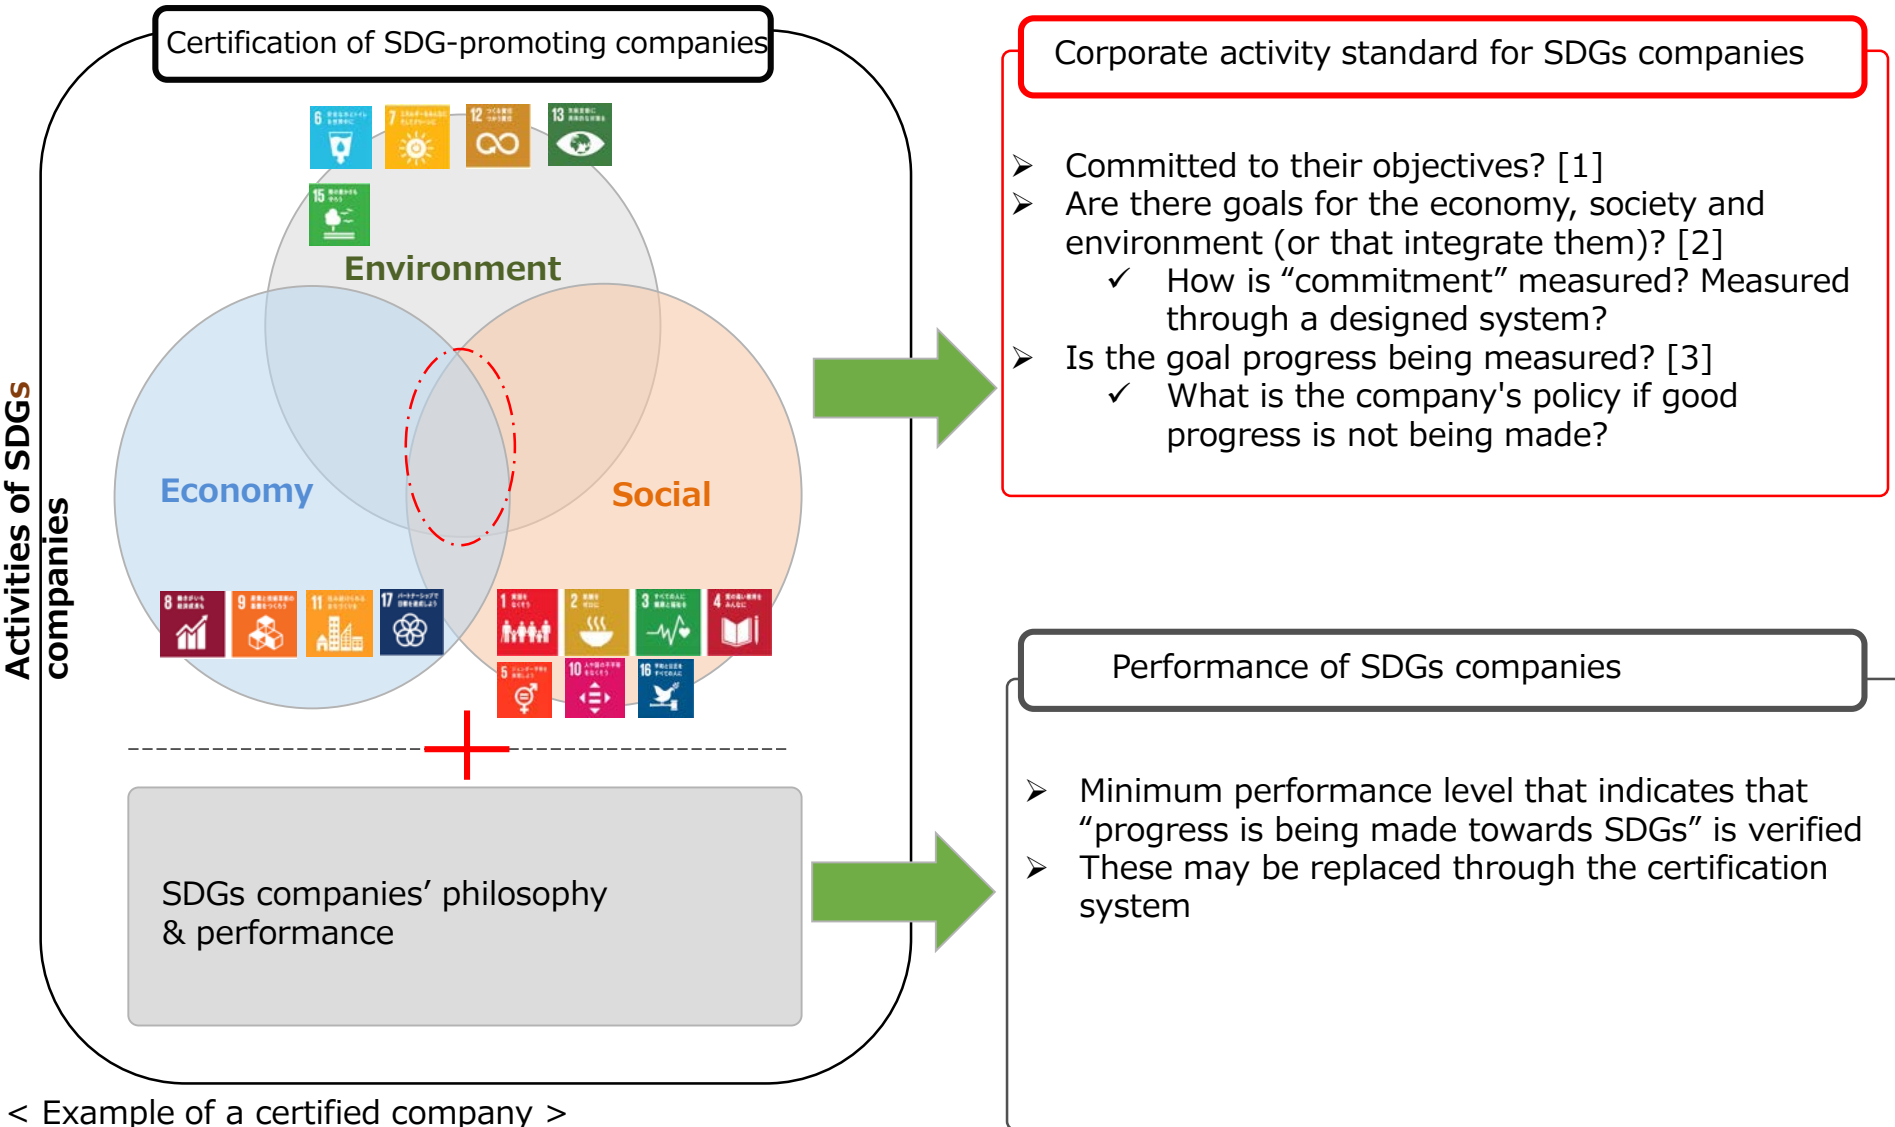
Certification of SDG-promoting companies

Activities of SDGs companies

Environment

Economy

Social

SDGs companies' philosophy & performance

< Example of a certified company >

Corporate activity standard for SDGs companies

➢ Committed to their objectives? [1]
➢ Are there goals for the economy, society and environment (or that integrate them)? [2]
✓ How is "commitment" measured? Measured through a designed system?
➢ Is the goal progress being measured? [3]
✓ What is the company's policy if good progress is not being made?

Performance of SDGs companies

➢ Minimum performance level that indicates that "progress is being made towards SDGs" is verified
➢ These may be replaced through the certification system